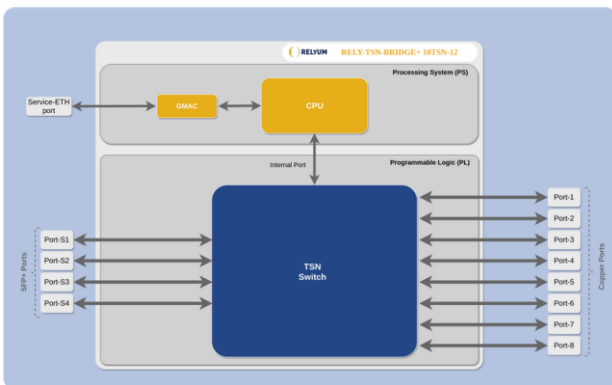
RELYUM RELY-TSN-BRIDGE+ 10TSN-12

Processing System (PS)

Service-ETH port

GMAC

CPU

Internal Port

Programmable Logic (PL)

TSN Switch

SFP+ Ports

Port-S1
Port-S2
Port-S3
Port-S4

Copper Ports

Port-1
Port-2
Port-3
Port-4
Port-5
Port-6
Port-7
Port-8